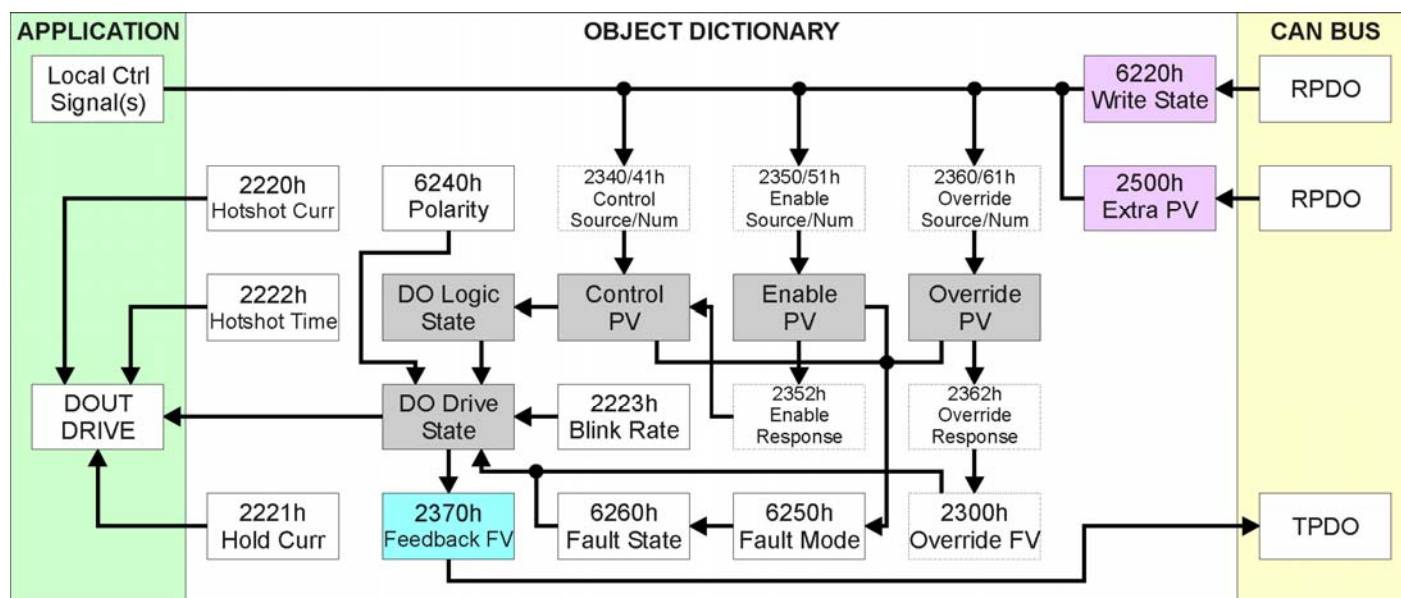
APPLICATION

OBJECT DICTIONARY

CAN BUS

Local Ctrl Signal(s)

6220h Write State

RPDO

2220h Hotshot Curr

6240h Polarity

2340/41h Control Source/Num

2350/51h Enable Source/Num

2360/61h Override Source/Num

2500h Extra PV

RPDO

2222h Hotshot Time

DO Logic State

Control PV

Enable PV

Override PV

DOUT DRIVE

DO Drive State

2223h Blink Rate

2352h Enable Response

2362h Override Response

2221h Hold Curr

2370h Feedback FV

6260h Fault State

6250h Fault Mode

2300h Override FV

TPDO